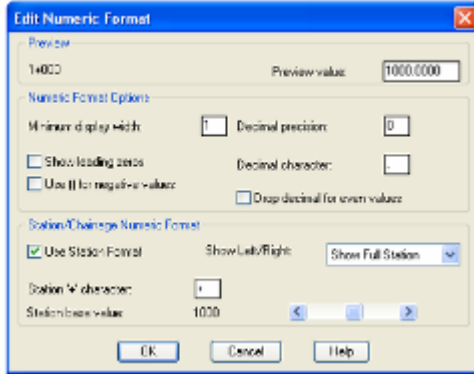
Edit Numeric Format

Preview

1+000

Preview value: 1000.0000

Numeric Format Options

Minimum display width: 1

Decimal precision: 0

Show leading zeros

Decimal character: .

Use () for negative values

Drop decimal for even values

Station/Chainage Numeric Format

Use Station Format

Show Left/Right: Show Full Station

Station '+' character: +

Station base value: 1000

OK Cancel Help